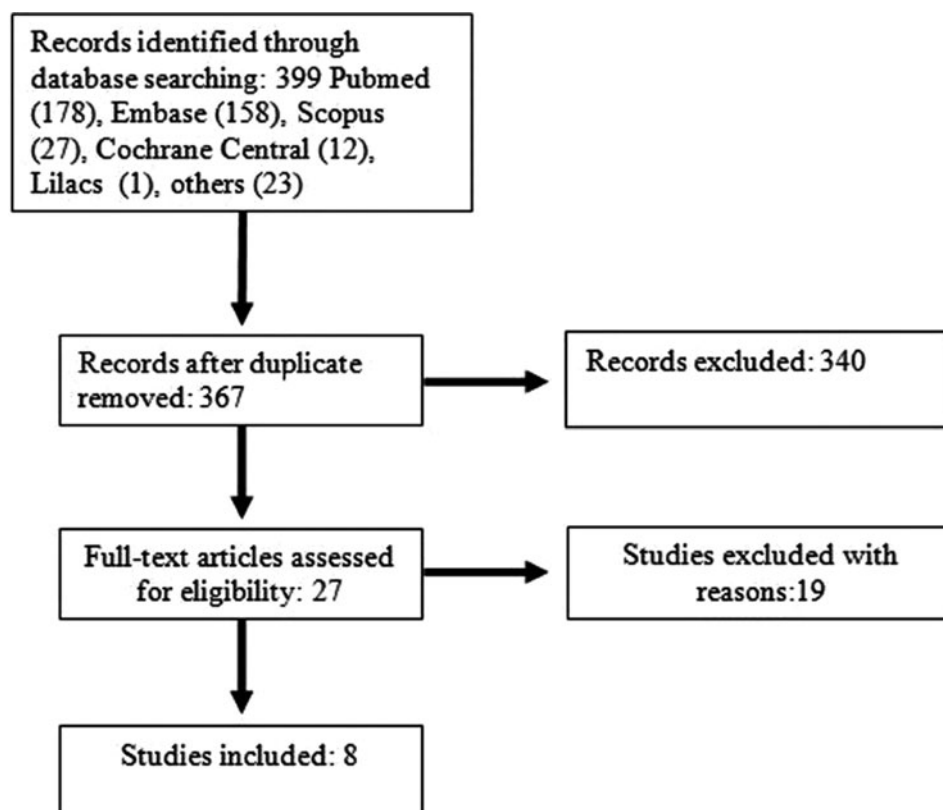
Records identified through database searching: 399 Pubmed (178), Embase (158), Scopus (27), Cochrane Central (12), Lilacs (1), others (23)

Records after duplicate removed: 367

Records excluded: 340

Full-text articles assessed for eligibility: 27

Studies excluded with reasons:19

Studies included: 8